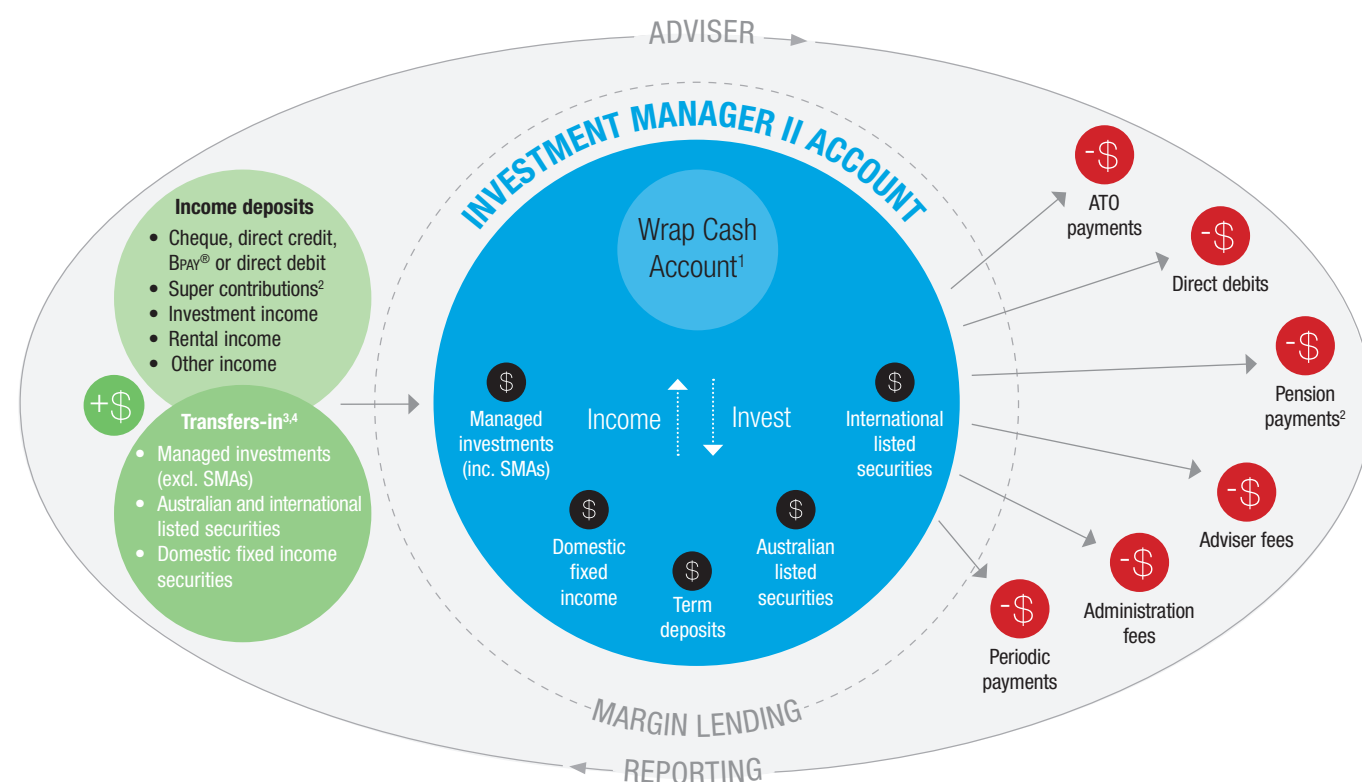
ADVISER

INVESTMENT MANAGER II ACCOUNT

Wrap Cash Account$^1$

Income deposits
• Cheque, direct credit, BPAY® or direct debit
• Super contributions$^2$
• Investment income
• Rental income
• Other income

+$

Transfers-in$^{3,4}$
• Managed investments (excl. SMAs)
• Australian and international listed securities
• Domestic fixed income securities

$
Managed investments (inc. SMAs)

Income

Invest

$
International listed securities

$
Domestic fixed income

$
Term deposits

$
Australian listed securities

-$
ATO payments

-$
Direct debits

-$
Pension payments$^2$

-$
Adviser fees

-$
Administration fees

-$
Periodic payments

MARGIN LENDING

REPORTING